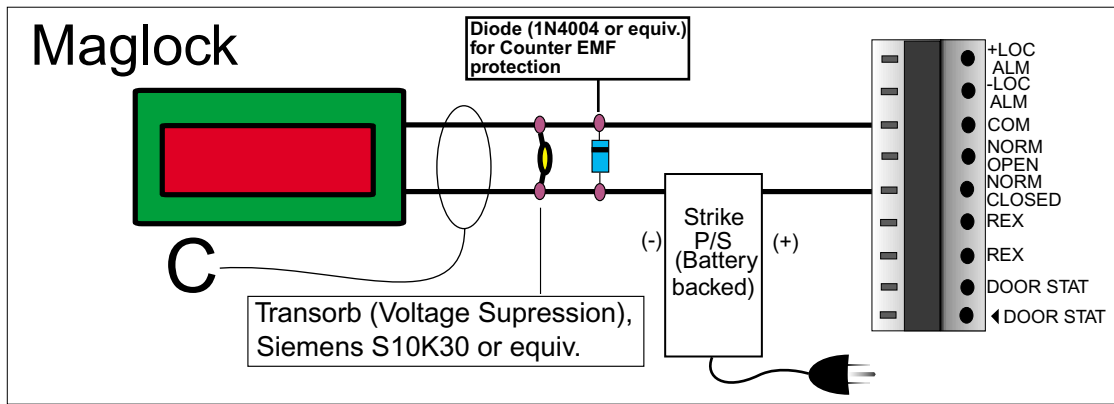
Maglock

Diode (1N4004 or equiv.) for Counter EMF protection

C

Transorb (Voltage Supression), Siemens S10K30 or equiv.

(-)

Strike P/S (Battery backed)

(+)

+LOC ALM
-LOC ALM
COM
NORM OPEN
NORM CLOSED
REX
REX
DOOR STAT
DOOR STAT